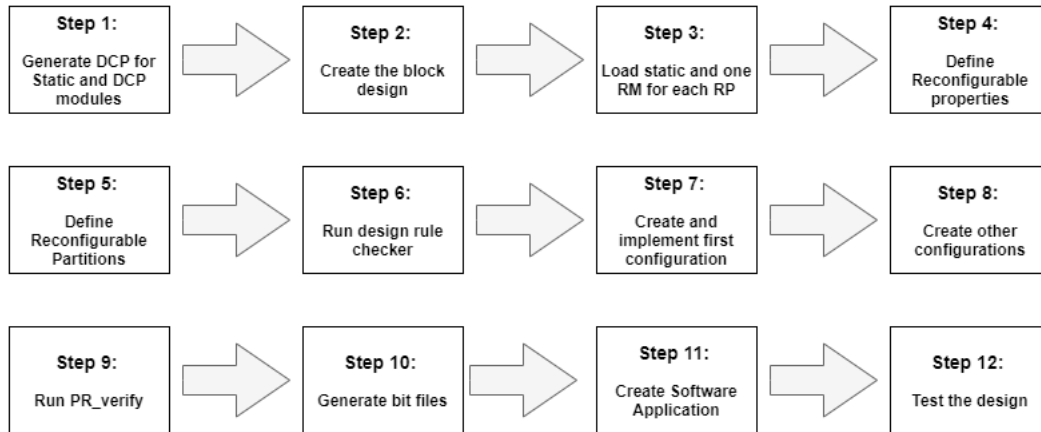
Step 1:
Generate DCP for Static and DCP modules

Step 2:
Create the block design

Step 3:
Load static and one RM for each RP

Step 4:
Define Reconfigurable properties

Step 5:
Define Reconfigurable Partitions

Step 6:
Run design rule checker

Step 7:
Create and implement first configuration

Step 8:
Create other configurations

Step 9:
Run PR_verify

Step 10:
Generate bit files

Step 11:
Create Software Application

Step 12:
Test the design